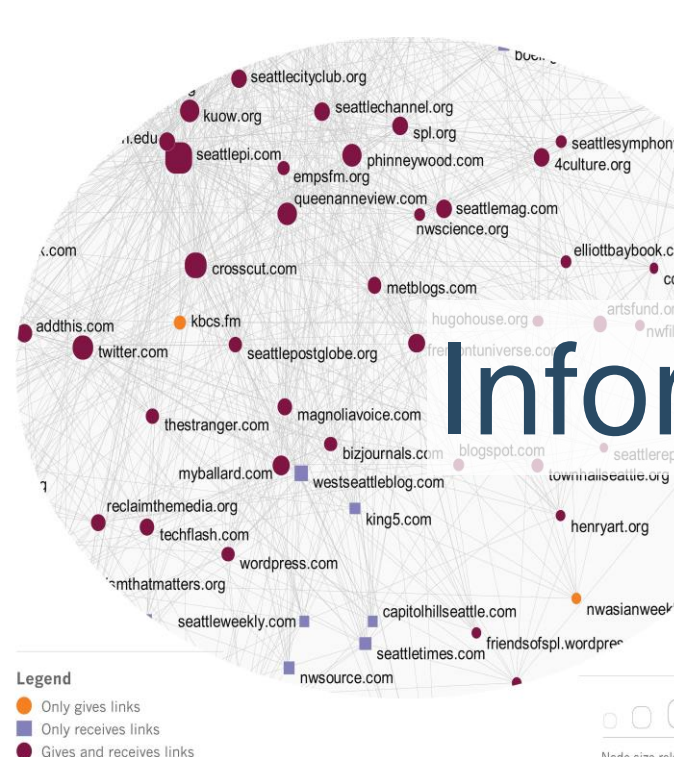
boei
seattlecityclub.org
kuow.org
seattlechannel.org
n.edu
spl.org
seattlesympho
seattlepi.com
phinneywood.com
4culture.org
empsfm.org
queenanneview.com
seattlemag.com
nwscience.org
elliottbaybook.c
.com
crosscut.com
co
metblogs.com
artsfund.o
hugohouse.org
nwfi
addthis.com
kbcs.fm
fremontuniverse.com
twitter.com
seattlepostglobe.org
Infor
magnoliavoice.com
thestranger.com
bizjournals.com
blogspot.com
seattlerep
myballard.com
townhallseattle.org
westseattleblog.com
reclaimthemedia.org
king5.com
techflash.com
henryart.org
wordpress.com
smthatmatters.org
nwasianweek
capitolhillseattle.com
seattleweekly.com
friendsofspl.wordpres
seattletimes.com
nwsource.com
Legend
Only gives links
Only receives links
Gives and receives links
Node size rel